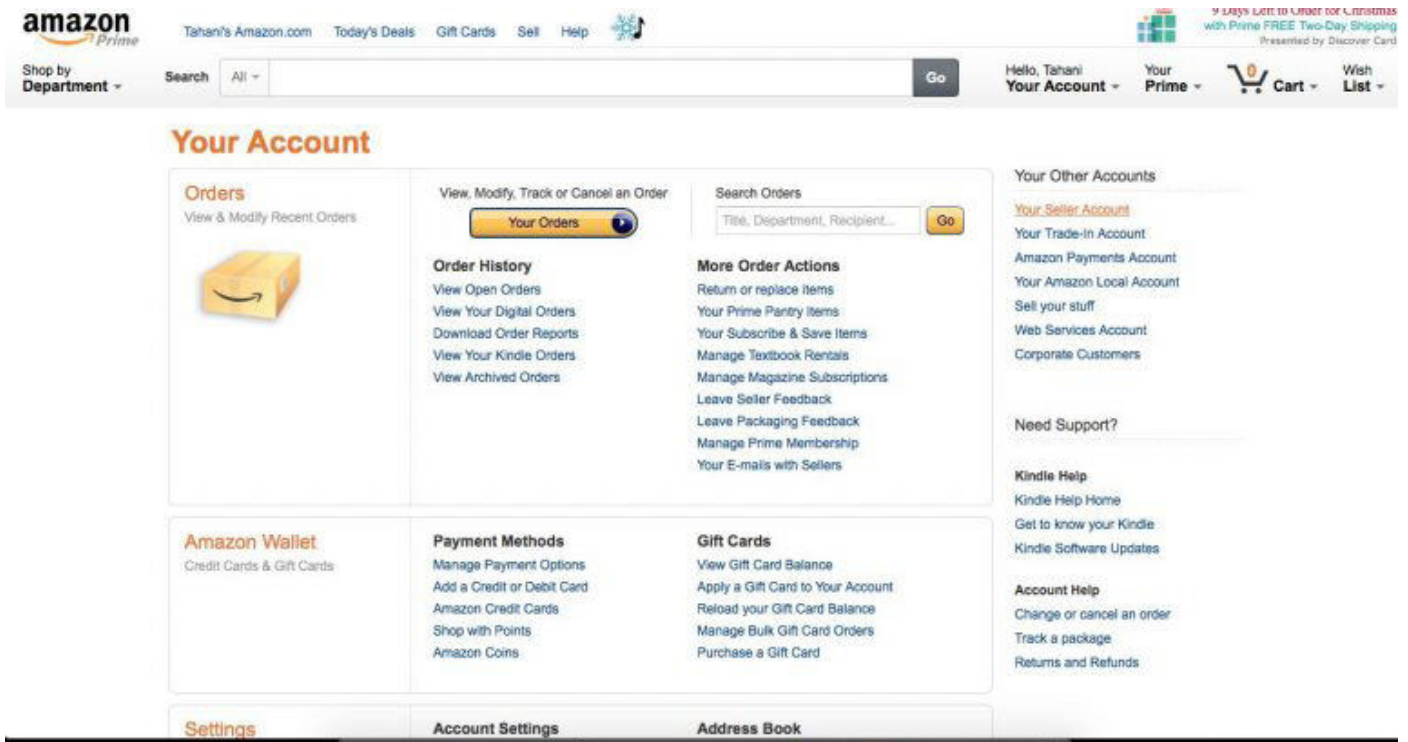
amazon Prime

Tahani's Amazon.com Today's Deals Gift Cards Sell Help

9 Days Left to Order for Christmas with Prime FREE Two-Day Shipping Presented by Discover Card

Shop by Department

Search All Go

Hello, Tahani Your Account

Your Prime

0 Cart

Wish List

Your Account

Orders
View & Modify Recent Orders

View, Modify, Track or Cancel an Order
Your Orders

Search Orders
Title, Department, Recipient... Go

Order History
View Open Orders
View Your Digital Orders
Download Order Reports
View Your Kindle Orders
View Archived Orders

More Order Actions
Return or replace items
Your Prime Pantry Items
Your Subscribe & Save Items
Manage Textbook Rentals
Manage Magazine Subscriptions
Leave Seller Feedback
Leave Packaging Feedback
Manage Prime Membership
Your E-mails with Sellers

Amazon Wallet
Credit Cards & Gift Cards

Payment Methods
Manage Payment Options
Add a Credit or Debit Card
Amazon Credit Cards
Shop with Points
Amazon Coins

Gift Cards
View Gift Card Balance
Apply a Gift Card to Your Account
Reload your Gift Card Balance
Manage Bulk Gift Card Orders
Purchase a Gift Card

Settings

Account Settings

Address Book

Your Other Accounts
Your Seller Account
Your Trade-In Account
Amazon Payments Account
Your Amazon Local Account
Sell your stuff
Web Services Account
Corporate Customers

Need Support?

Kindle Help
Kindle Help Home
Get to know your Kindle
Kindle Software Updates

Account Help
Change or cancel an order
Track a package
Returns and Refunds